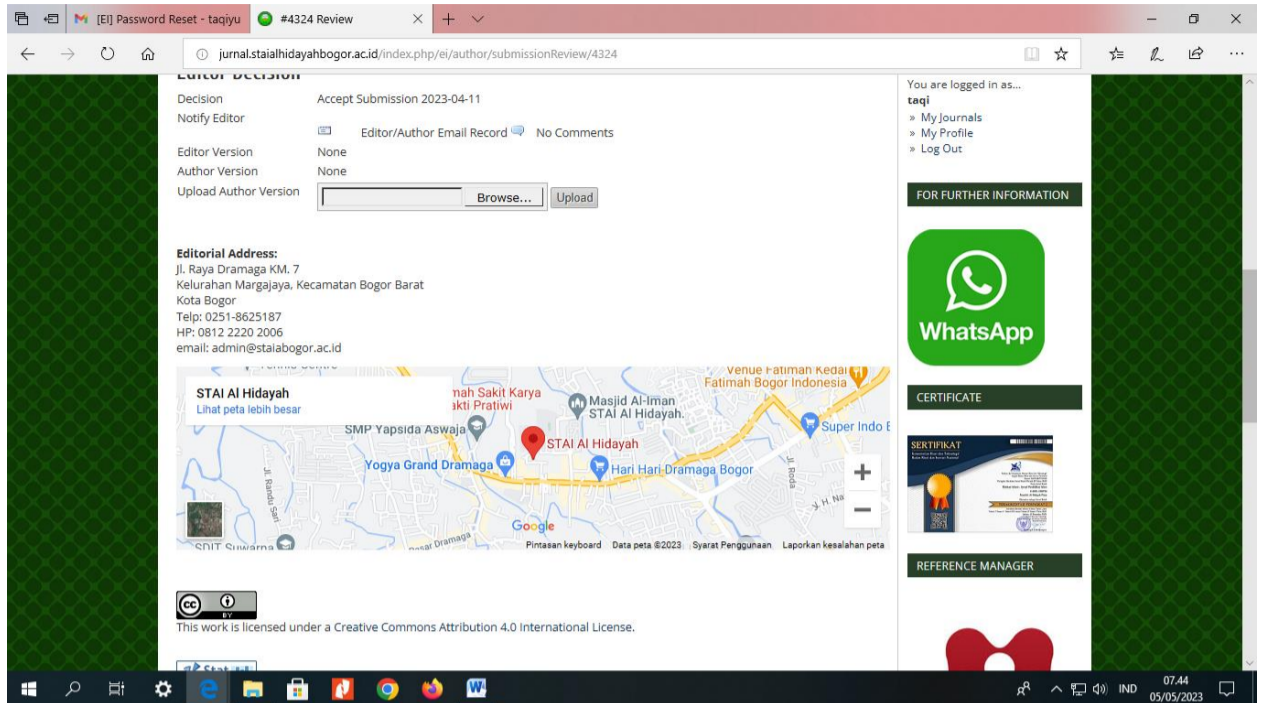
[EI] Password Reset - taqiyu
#4324 Review

jurnal.staialhidayahbogor.ac.id/index.php/ei/author/submissionReview/4324

Editor Decision

| | |
|---|---|
| Decision | Accept Submission 2023-04-11 |
| Notify Editor | Editor/Author Email Record No Comments |
| Editor Version | None |
| Author Version | None |
| Upload Author Version | Browse... Upload |

Editorial Address:
Jl. Raya Dramaga KM. 7
Kelurahan Margajaya, Kecamatan Bogor Barat
Kota Bogor
Telp: 0251-8625187
HP: 0812 2220 2006
email: admin@staiabogor.ac.id

STAI Al Hidayah
Lihat peta lebih besar
Venue Fatimah Kedai
Fatimah Bogor Indonesia
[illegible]mah Sakit Karya
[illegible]akti Pratiwi
Masjid Al-Iman
STAI Al Hidayah.
SMP Yapsida Aswaja
STAI Al Hidayah
Super Indo
Yogya Grand Dramaga
Hari Hari Dramaga Bogor
Jl. Randu Sari
Jl. Roda
Google
SDIT Suwarna
Pintasan keyboard Data peta ©2023 Syarat Penggunaan Laporkan kesalahan peta

This work is licensed under a Creative Commons Attribution 4.0 International License.

You are logged in as...
taqi
» My Journals
» My Profile
» Log Out

FOR FURTHER INFORMATION

WhatsApp

CERTIFICATE

SERTIFIKAT

REFERENCE MANAGER

IND
07.44
05/05/2023